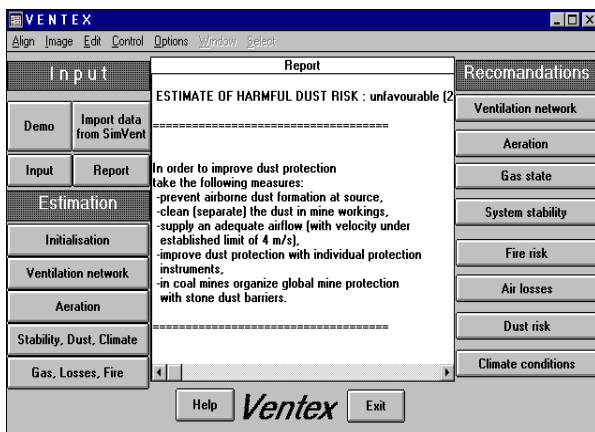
VENTEX

Align Image Edit Control Options Window Select

Input

Demo

Import data from SimVent

Input

Report

Estimation

Initialisation

Ventilation network

Aeration

Stability, Dust, Climate

Gas, Losses, Fire

Report

ESTIMATE OF HARMFUL DUST RISK : unfavourable (2

====================================

In order to improve dust protection take the following measures:
-prevent airborne dust formation at source,
-clean (separate) the dust in mine workings,
-supply an adequate airflow (with velocity under established limit of 4 m/s),
-improve dust protection with individual protection instruments,
-in coal mines organize global mine protection with stone dust barriers.

====================================

Recomandations

Ventilation network

Aeration

Gas state

System stability

Fire risk

Air losses

Dust risk

Climate conditions

Help

Ventex

Exit